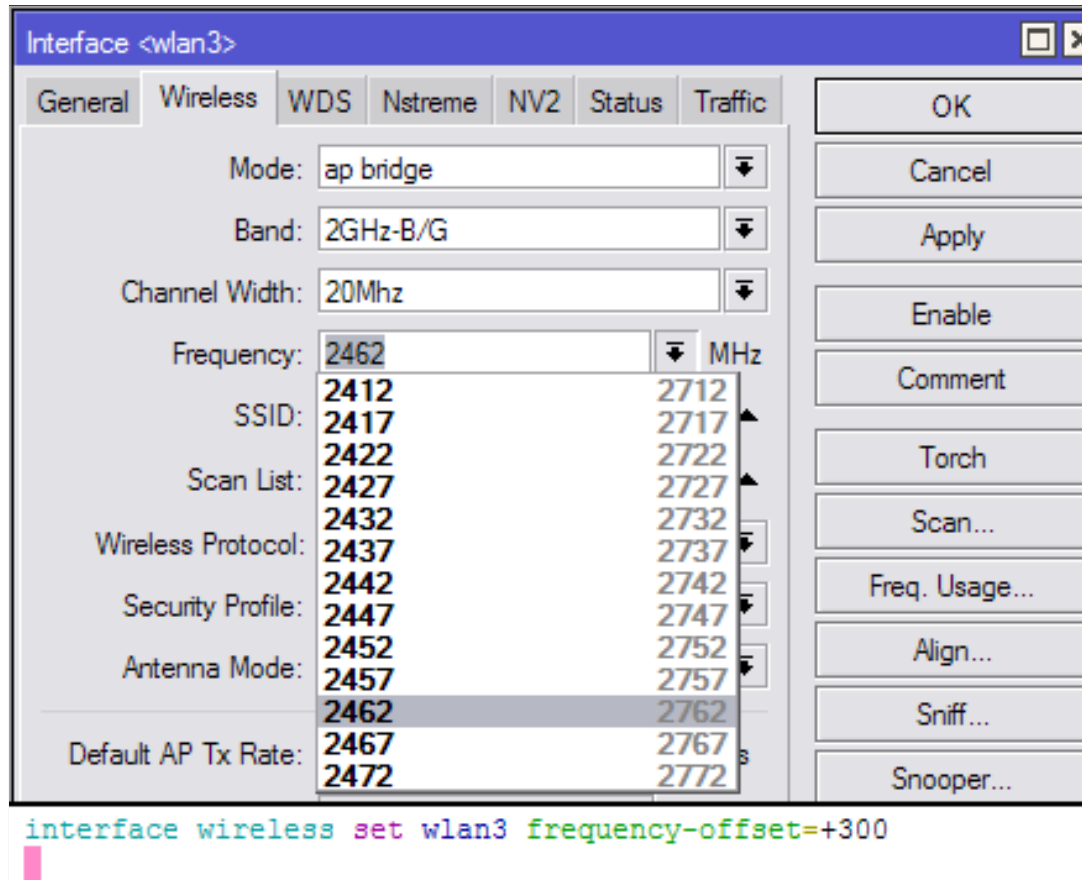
Interface <wlan3>

General | Wireless | WDS | Nstreme | NV2 | Status | Traffic

Mode: ap bridge

Band: 2GHz-B/G

Channel Width: 20Mhz

Frequency: 2462 MHz

SSID:

Scan List:

Wireless Protocol:

Security Profile:

Antenna Mode:

Default AP Tx Rate:

| | |
|---|---|
| 2412 | 2712 |
| 2417 | 2717 |
| 2422 | 2722 |
| 2427 | 2727 |
| 2432 | 2732 |
| 2437 | 2737 |
| 2442 | 2742 |
| 2447 | 2747 |
| 2452 | 2752 |
| 2457 | 2757 |
| 2462 | 2762 |
| 2467 | 2767 |
| 2472 | 2772 |

OK

Cancel

Apply

Enable

Comment

Torch

Scan...

Freq. Usage...

Align...

Sniff...

Snooper...

interface wireless set wlan3 frequency-offset=+300